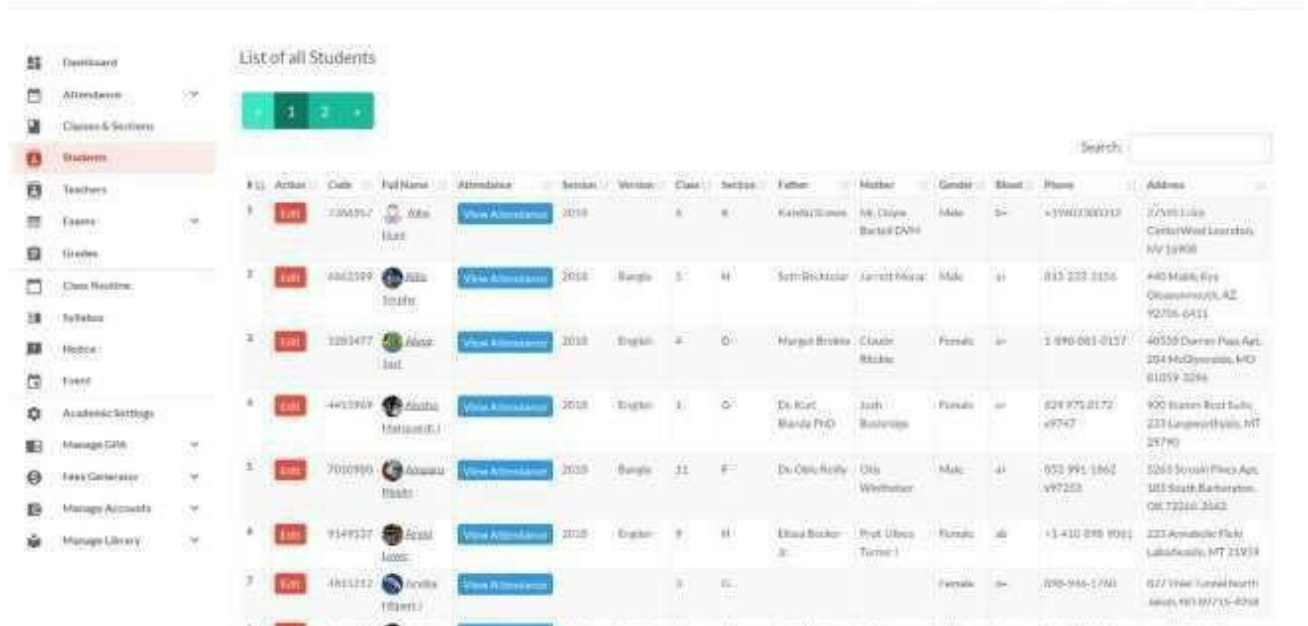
Dashboard
Attendance
Classes & Sections
Students
Teachers
Exams
Grades
Class Routine
Syllabus
Notice
Event
Academic Settings
Manage GPA
Fees Generator
Manage Accounts
Manage Library

List of all Students

‹ 1 2 ›

Search:

| # | Action | Code | Full Name | Attendance | Session | Version | Class | Section | Father | Mother | Gender | Blood | Phone | Address |
|---|---|---|---|---|---|---|---|---|---|---|---|---|---|---|
| 1 | Edit | 7386357 | Alba Hunt | View Attendance | 2018 | | 6 | A | Kamila Stowe | Mr. Doyle Bartell DVM | Male | b+ | +15902300212 | 27595 Luke CenterWest Leondon, NV 16908 |
| 2 | Edit | 4863599 | Alda Smythe | View Attendance | 2018 | Bangla | 5 | H | Seth Bechtelar | Jarrett Nocar | Male | a+ | 833 233 3156 | 440 Mabli Kys Okseammouth, AZ 92706-6411 |
| 3 | Edit | 5283477 | Alexa Jast | View Attendance | 2018 | English | 4 | D | Margot Brekke | Claude Ritchie | Female | a+ | 1-898-083-0157 | 40538 Darron Pass Apt. 204 McGlynnside, MO 01059-3296 |
| 4 | Edit | 4415969 | Alesha Matsaooski I | View Attendance | 2018 | English | 1 | G | Dr. Kurt Blanda PhD | Josh Bosknige | Female | o+ | 829 975 0172 x9747 | 900 Staten Rost Suite 223 Langworthside, MT 29790 |
| 5 | Edit | 7010950 | Alessana Pfeffer | View Attendance | 2018 | Bangla | 11 | F | Dr. Olin Reilly | Ola Wintheiser | Male | a+ | 853 991 1862 x97223 | 5265 Srossin Pines Apt. 103 South Barbaraton, OR 72266-3642 |
| 6 | Edit | 9149537 | Alexis Lowe | View Attendance | 2018 | English | 9 | H | Elissa Becker Jr. | Prof. Ulises Turner I | Female | ab | +1-410-898-9061 | 223 Annabelle Flats Lakeheside, MT 21979 |
| 7 | Edit | 4815212 | Aradia Hilpert I | View Attendance | | | 3 | G | | | Female | o+ | 898-946-1760 | 827 Yale Tunnel North Jakob, NH 80715-4058 |